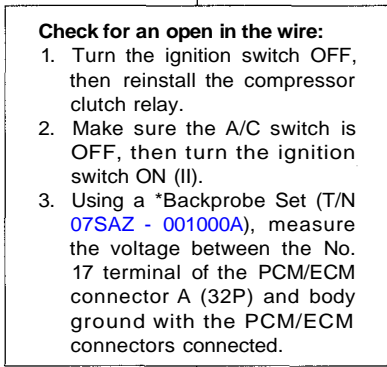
**Check for an open in the wire:**

1. Turn the ignition switch OFF, then reinstall the compressor clutch relay.
2. Make sure the A/C switch is OFF, then turn the ignition switch ON (II).
3. Using a *Backprobe Set (T/N 07SAZ - 001000A), measure the voltage between the No. 17 terminal of the PCM/ECM connector A (32P) and body ground with the PCM/ECM connectors connected.